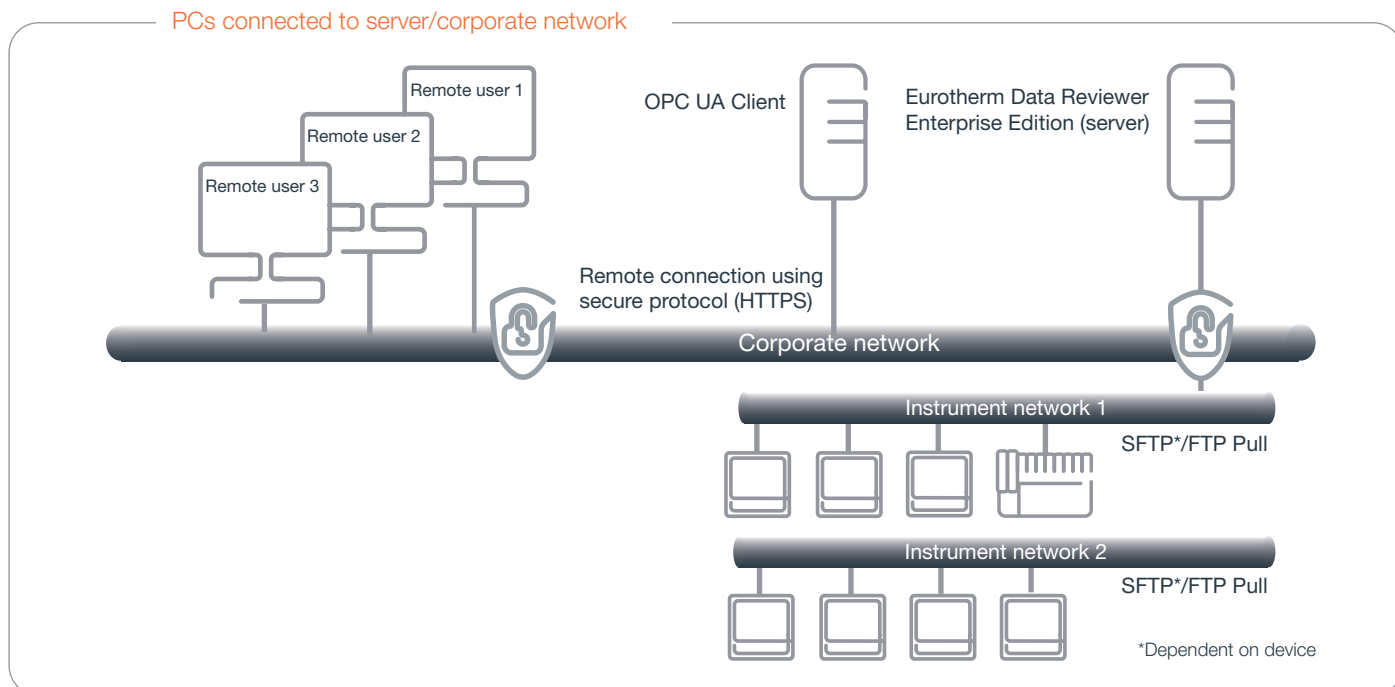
PCs connected to server/corporate network

Remote user 1

Remote user 2

Remote user 3

OPC UA Client

Eurotherm Data Reviewer Enterprise Edition (server)

Remote connection using secure protocol (HTTPS)

Corporate network

Instrument network 1

SFTP*/FTP Pull

Instrument network 2

SFTP*/FTP Pull

*Dependent on device